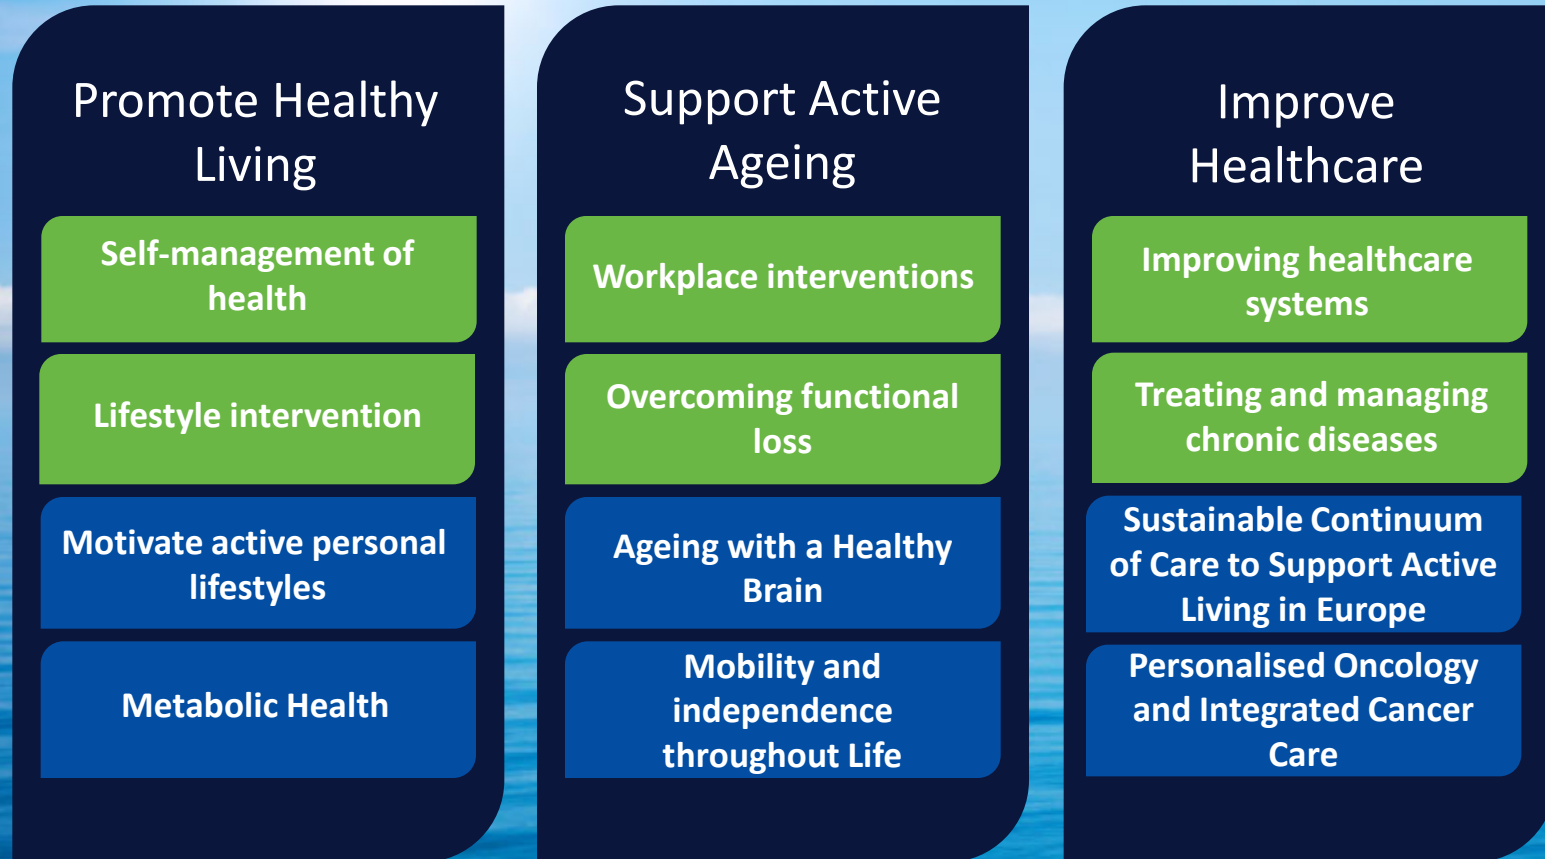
Promote Healthy Living

Self-management of health

Lifestyle intervention

Motivate active personal lifestyles

Metabolic Health

Support Active Ageing

Workplace interventions

Overcoming functional loss

Ageing with a Healthy Brain

Mobility and independence throughout Life

Improve Healthcare

Improving healthcare systems

Treating and managing chronic diseases

Sustainable Continuum of Care to Support Active Living in Europe

Personalised Oncology and Integrated Cancer Care